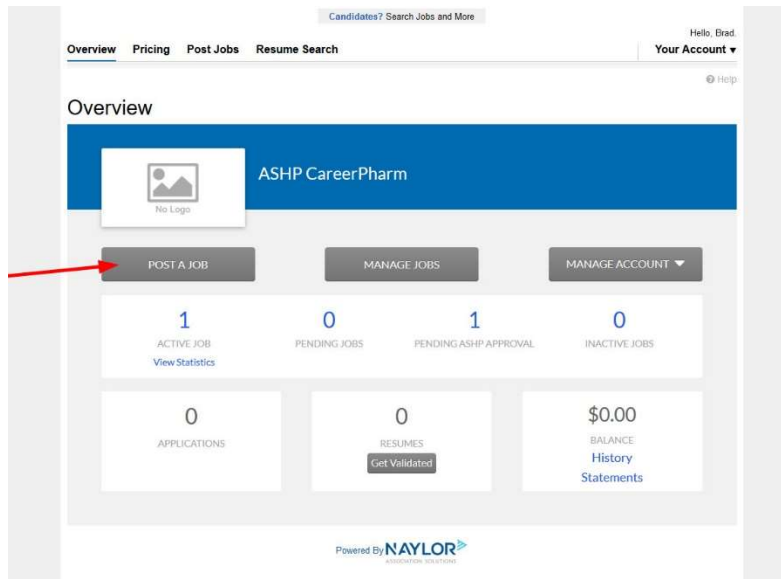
Candidates? Search Jobs and More

Hello, Brad.

Overview Pricing Post Jobs Resume Search

Your Account ▾

Help

Overview

No Logo

ASHP CareerPharm

POST A JOB

MANAGE JOBS

MANAGE ACCOUNT ▼

1
ACTIVE JOB
View Statistics

0
PENDING JOBS

1
PENDING ASHP APPROVAL

0
INACTIVE JOBS

0
APPLICATIONS

0
RESUMES
Get Validated

$0.00
BALANCE
History
Statements

Powered By NAYLOR
ASSOCIATION SOLUTIONS